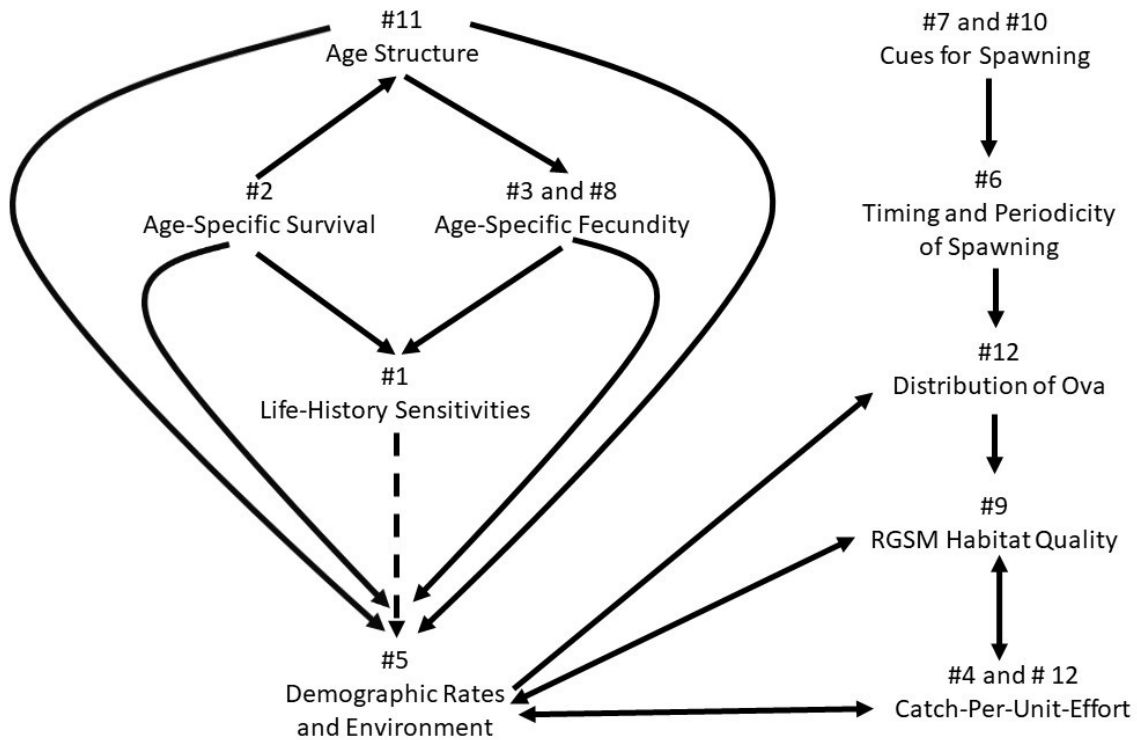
#11
Age Structure

#2
Age-Specific Survival

#3 and #8
Age-Specific Fecundity

#1
Life-History Sensitivities

#5
Demographic Rates and Environment

#7 and #10
Cues for Spawning

#6
Timing and Periodicity of Spawning

#12
Distribution of Ova

#9
RGSM Habitat Quality

#4 and # 12
Catch-Per-Unit-Effort